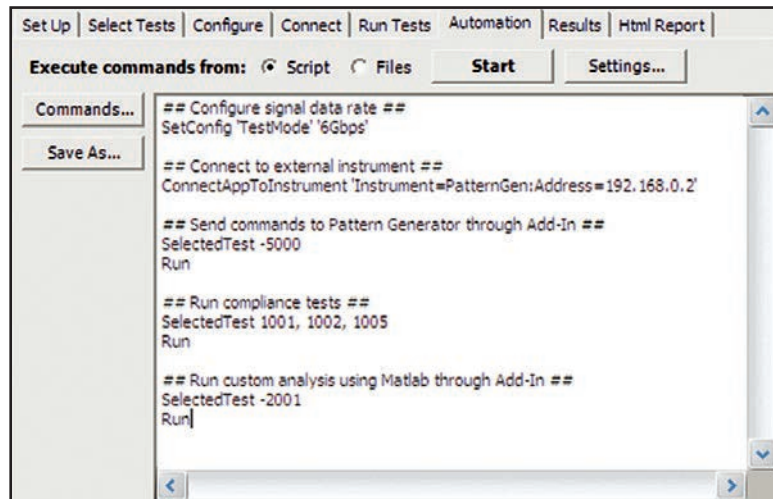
Set Up | Select Tests | Configure | Connect | Run Tests | Automation | Results | Html Report

Execute commands from: Script Files Start Settings...

Commands...

Save As...

## Configure signal data rate ##
SetConfig 'TestMode' '6Gbps'

## Connect to external instrument ##
ConnectAppToInstrument 'Instrument=PatternGen:Address=192.168.0.2'

## Send commands to Pattern Generator through Add-In ##
SelectedTest -5000
Run

## Run compliance tests ##
SelectedTest 1001, 1002, 1005
Run

## Run custom analysis using Matlab through Add-In ##
SelectedTest -2001
Run